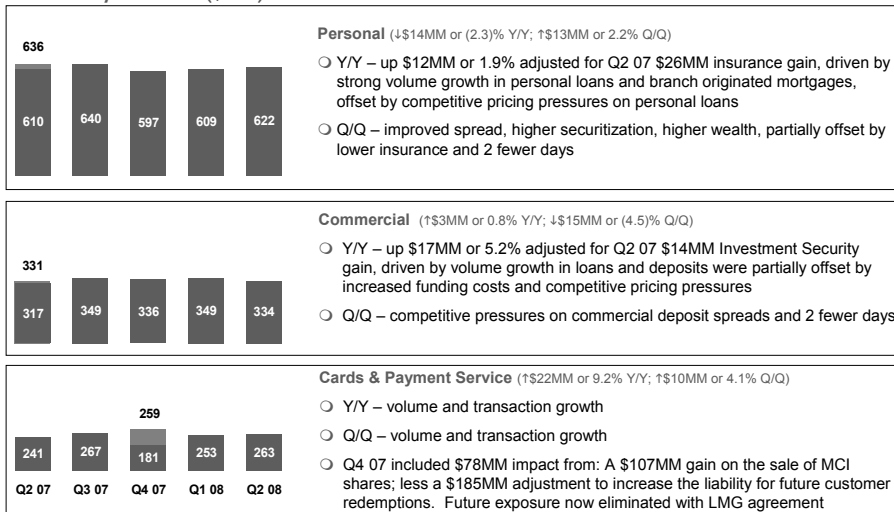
636

| 610 | 640 | 597 | 609 | 622 |
|---|---|---|---|---|

**Personal** (↓$14MM or (2.3)% Y/Y; ↑$13MM or 2.2% Q/Q)

❍ Y/Y – up $12MM or 1.9% adjusted for Q2 07 $26MM insurance gain, driven by strong volume growth in personal loans and branch originated mortgages, offset by competitive pricing pressures on personal loans

❍ Q/Q – improved spread, higher securitization, higher wealth, partially offset by lower insurance and 2 fewer days

331

| 317 | 349 | 336 | 349 | 334 |
|---|---|---|---|---|

**Commercial** (↑$3MM or 0.8% Y/Y; ↓$15MM or (4.5)% Q/Q)

❍ Y/Y – up $17MM or 5.2% adjusted for Q2 07 $14MM Investment Security gain, driven by volume growth in loans and deposits were partially offset by increased funding costs and competitive pricing pressures

❍ Q/Q – competitive pressures on commercial deposit spreads and 2 fewer days

259

| Q2 07 | Q3 07 | Q4 07 | Q1 08 | Q2 08 |
|---|---|---|---|---|
| 241 | 267 | 181 | 253 | 263 |

**Cards & Payment Service** (↑$22MM or 9.2% Y/Y; ↑$10MM or 4.1% Q/Q)

❍ Y/Y – volume and transaction growth

❍ Q/Q – volume and transaction growth

❍ Q4 07 included $78MM impact from: A $107MM gain on the sale of MCI shares; less a $185MM adjustment to increase the liability for future customer redemptions. Future exposure now eliminated with LMG agreement